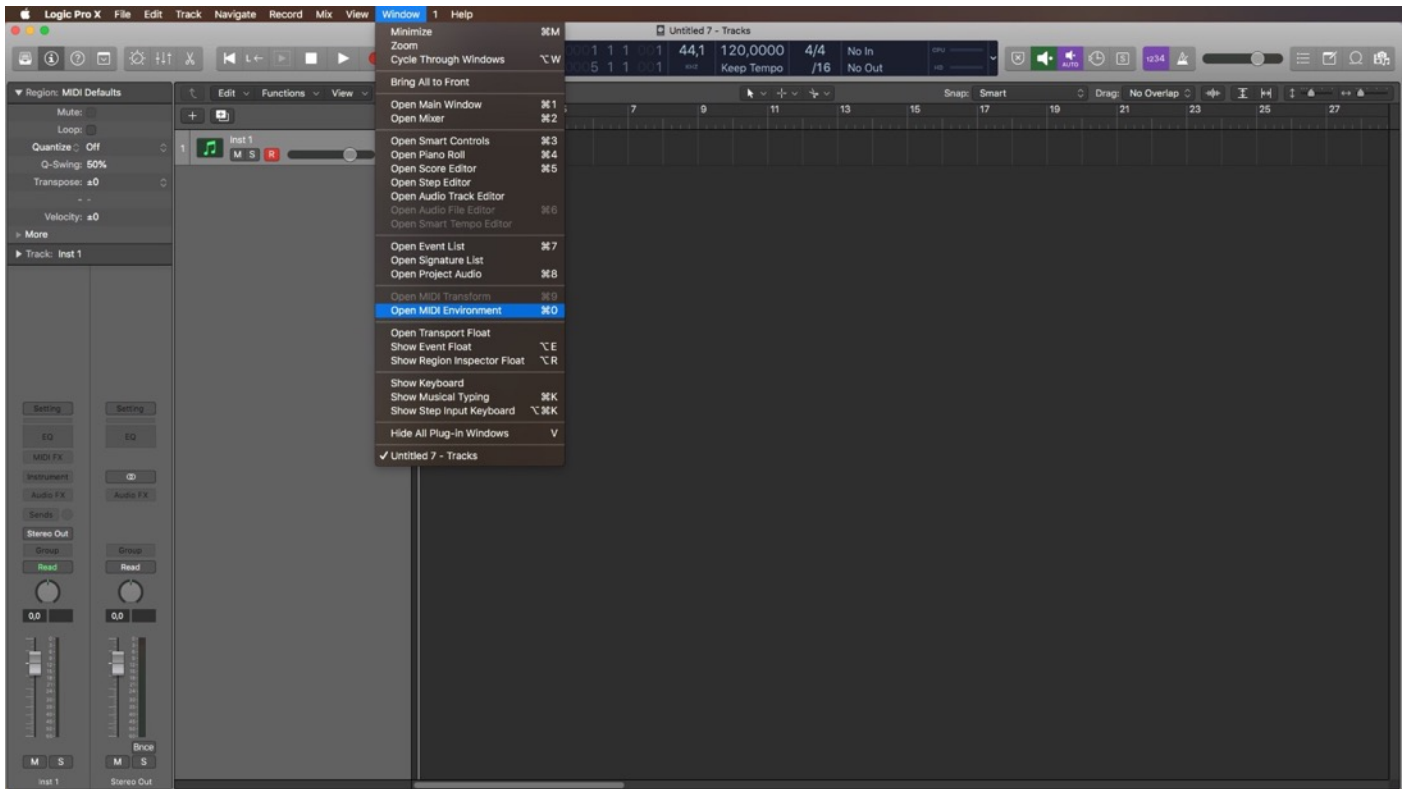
Logic Pro X File Edit Track Navigate Record Mix View Window 1 Help

Untitled 7 - Tracks

001 1 1 001 44,1 120,0000 4/4 No In
005 1 1 001 Keep Tempo /16 No Out

1234

Minimize ⌘M
Zoom
Cycle Through Windows ⌥W

Bring All to Front

Open Main Window ⌘1
Open Mixer ⌘2

Open Smart Controls ⌘3
Open Piano Roll ⌘4
Open Score Editor ⌘5
Open Step Editor
Open Audio Track Editor
Open Audio File Editor ⌘6
Open Smart Tempo Editor

Open Event List ⌘7
Open Signature List
Open Project Audio ⌘8

Open MIDI Transform ⌘9
Open MIDI Environment ⌘0

Open Transport Float
Show Event Float ⌥E
Show Region Inspector Float ⌥R

Show Keyboard
Show Musical Typing ⌘K
Show Step Input Keyboard ⌥⌘K

Hide All Plug-in Windows V

✓ Untitled 7 - Tracks

▼ Region: MIDI Defaults
Mute:
Loop:
Quantize Off
Q-Swing: 50%
Transpose: ±0
Velocity: ±0
▸ More
▸ Track: Inst 1

Edit Functions View

Inst 1
M S R

Snap: Smart Drag: No Overlap

5 7 9 11 13 15 17 19 21 23 25 27

Setting Setting
EQ EQ
MIDI FX
Instrument
Audio FX Audio FX
Sends
Stereo Out
Group Group
Read Read
0,0 0,0
Bnce
M S M S
Inst 1 Stereo Out